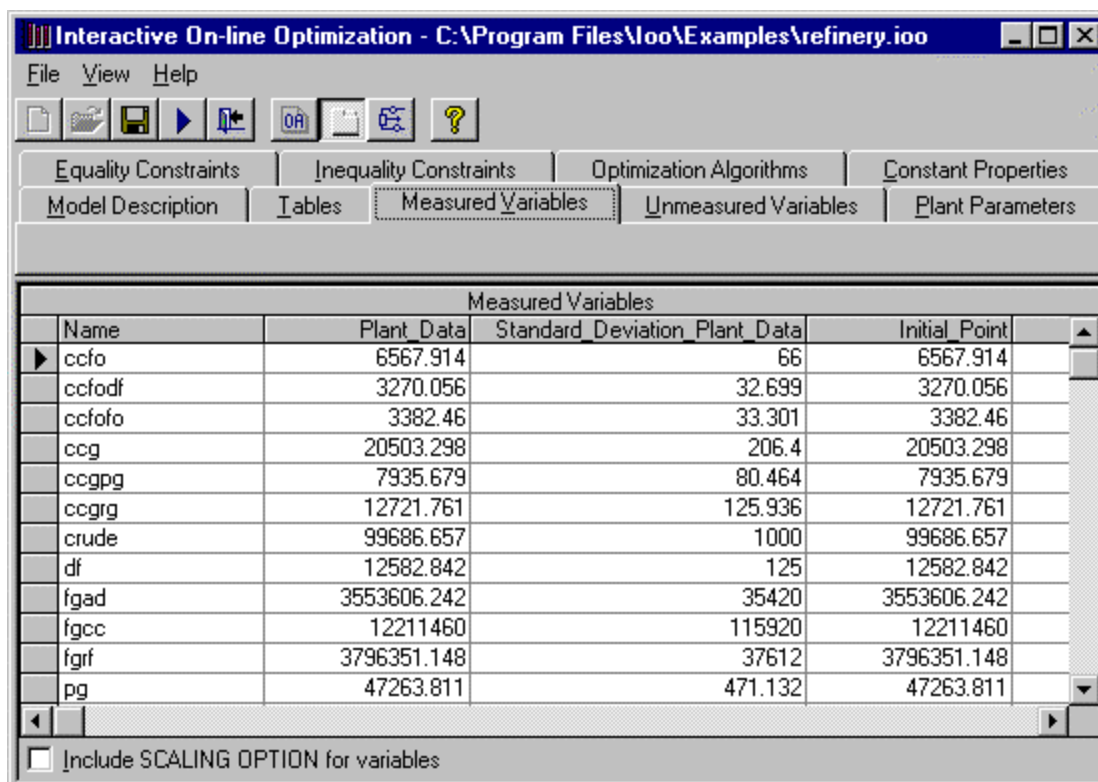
Interactive On-line Optimization - C:\Program Files\Ioo\Examples\refinery.ioo

File View Help

Equality Constraints | Inequality Constraints | Optimization Algorithms | Constant Properties
Model Description | Tables | Measured Variables | Unmeasured Variables | Plant Parameters

Measured Variables

| Name | Plant_Data | Standard_Deviation_Plant_Data | Initial_Point |
|---|---|---|---|
| ccfo | 6567.914 | 66 | 6567.914 |
| ccfodf | 3270.056 | 32.699 | 3270.056 |
| ccfofo | 3382.46 | 33.301 | 3382.46 |
| ccg | 20503.298 | 206.4 | 20503.298 |
| ccgpg | 7935.679 | 80.464 | 7935.679 |
| ccgrg | 12721.761 | 125.936 | 12721.761 |
| crude | 99686.657 | 1000 | 99686.657 |
| df | 12582.842 | 125 | 12582.842 |
| fgad | 3553606.242 | 35420 | 3553606.242 |
| fgcc | 12211460 | 115920 | 12211460 |
| fgrf | 3796351.148 | 37612 | 3796351.148 |
| pg | 47263.811 | 471.132 | 47263.811 |

Include SCALING OPTION for variables